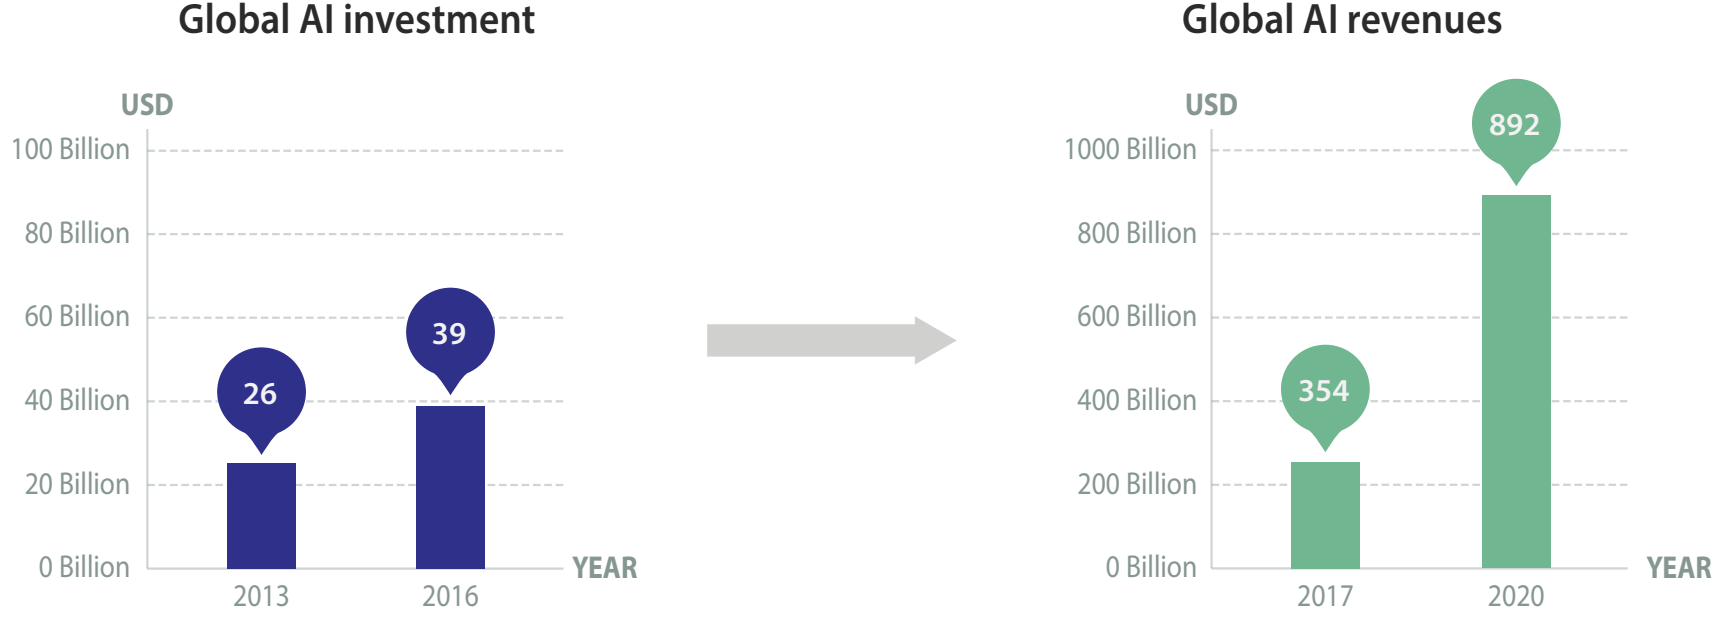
Global AI investment

USD

100 Billion
80 Billion
60 Billion
40 Billion
20 Billion
0 Billion

26
39

2013
2016

YEAR

Global AI revenues

USD

1000 Billion
800 Billion
600 Billion
400 Billion
200 Billion
0 Billion

354
892

2017
2020

YEAR